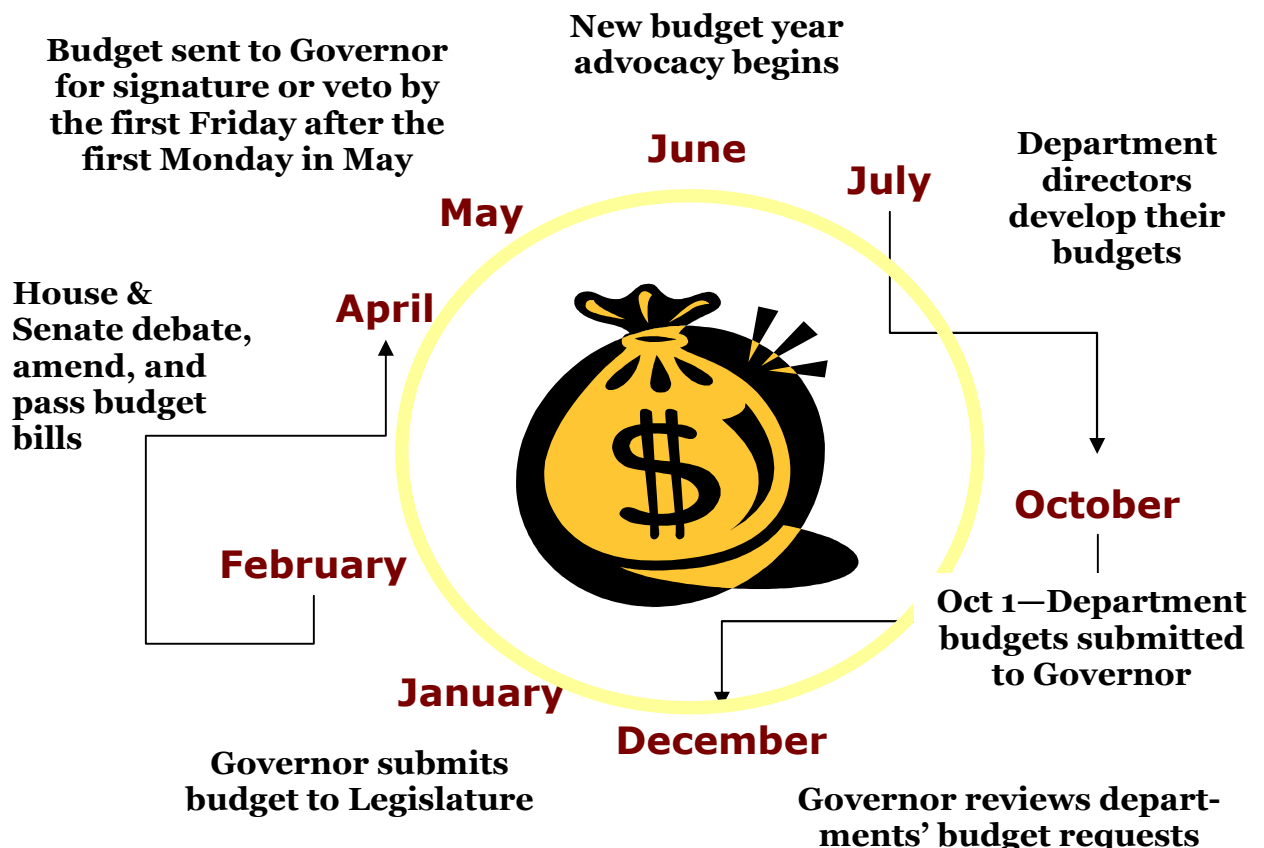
New budget year advocacy begins

Budget sent to Governor for signature or veto by the first Friday after the first Monday in May

June

July

Department directors develop their budgets

May

House & Senate debate, amend, and pass budget bills

April

October

February

Oct 1—Department budgets submitted to Governor

January

December

Governor submits budget to Legislature

Governor reviews departments' budget requests